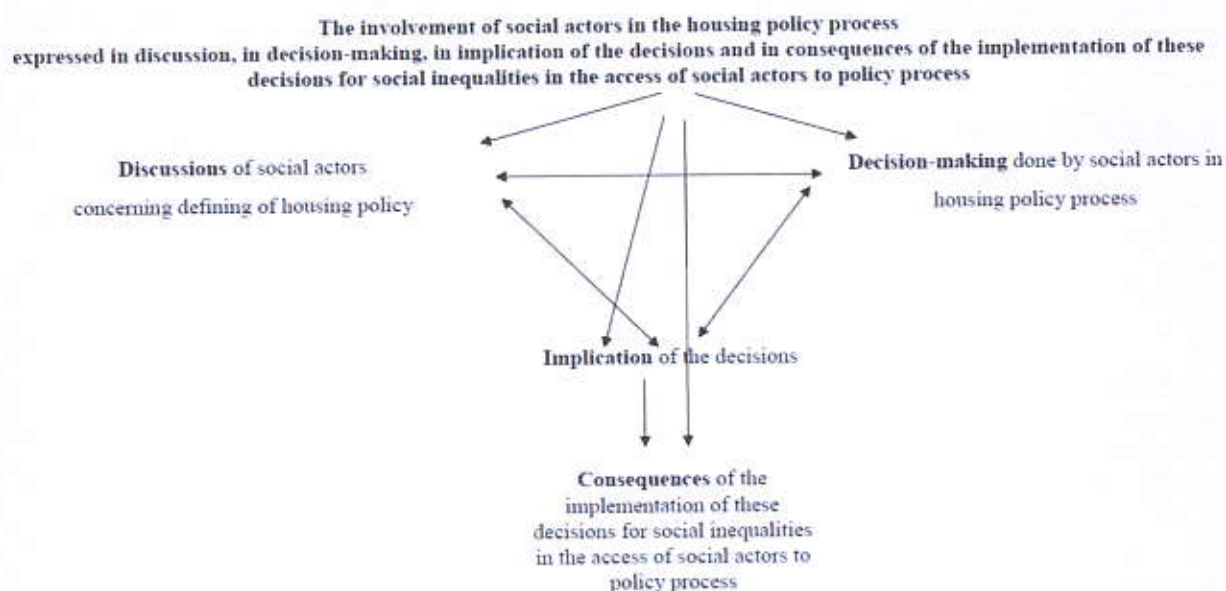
The involvement of social actors in the housing policy process
expressed in discussion, in decision-making, in implication of the decisions and in consequences of the implementation of these decisions for social inequalities in the access of social actors to policy process

Discussions of social actors concerning defining of housing policy

Decision-making done by social actors in housing policy process

Implication of the decisions

Consequences of the implementation of these decisions for social inequalities in the access of social actors to policy process